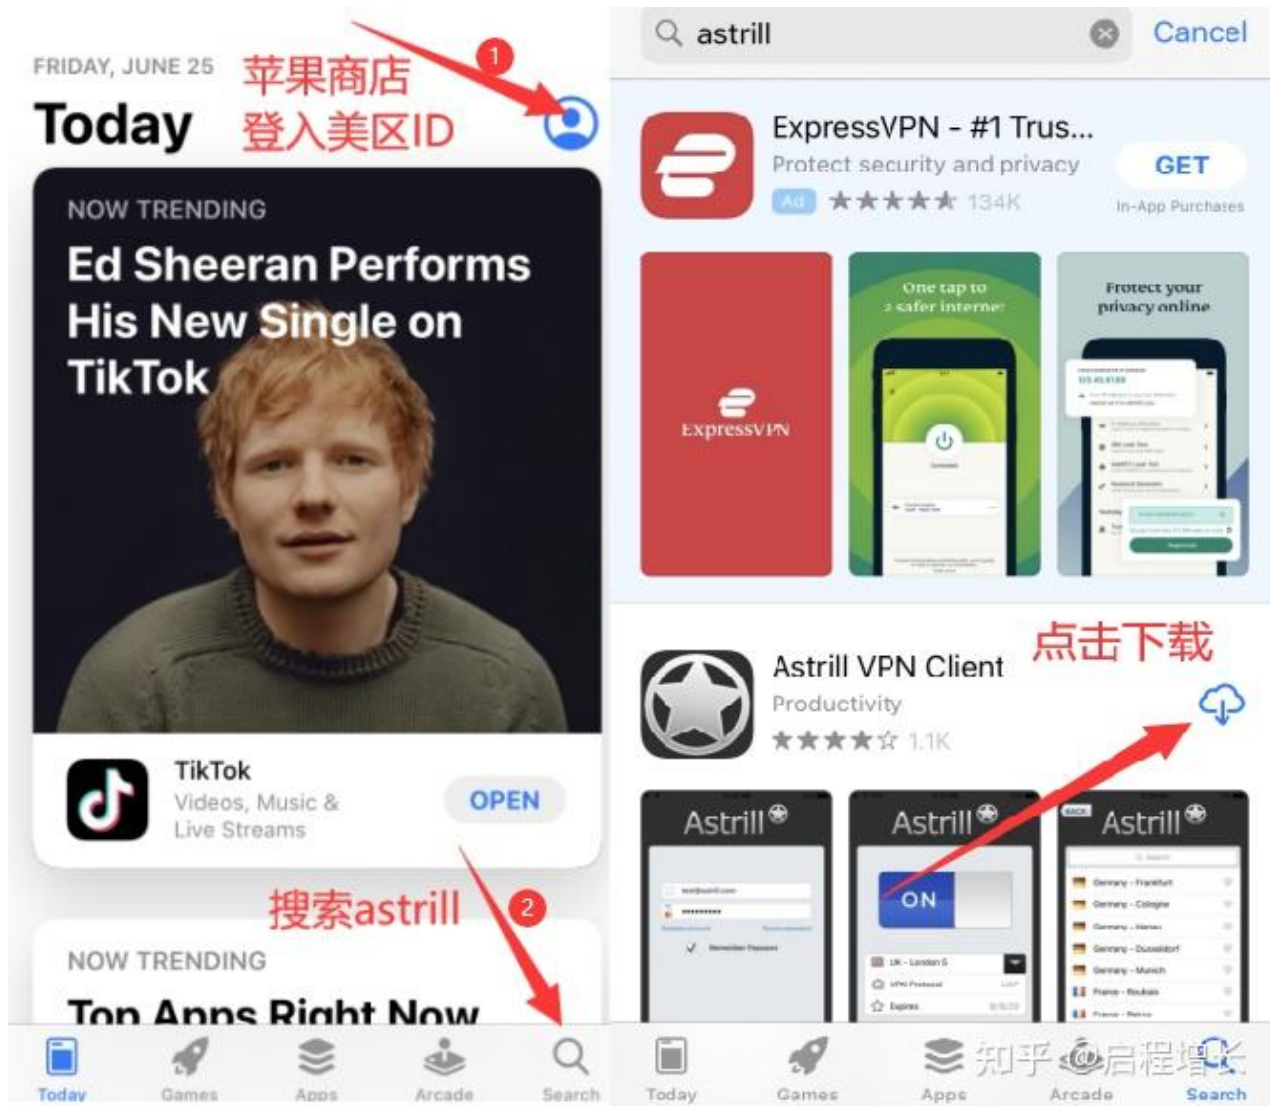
FRIDAY, JUNE 25

Today

苹果商店
登入美区ID

1

NOW TRENDING

Ed Sheeran Performs His New Single on TikTok

TikTok
Videos, Music & Live Streams

OPEN

搜索astrill

2

NOW TRENDING

Top Apps Right Now

Today Games Apps Arcade Search

astrill

Cancel

ExpressVPN - #1 Trus...
Protect security and privacy
Ad ★★★★★ 134K

GET
In-App Purchases

ExpressVPN

One tap to a safer internet

Protect your privacy online

点击下载

Astrill VPN Client
Productivity
★★★★☆ 1.1K

Astrill

Astrill

ON

Astrill

Today Games Apps Arcade Search

知乎 @启程增长